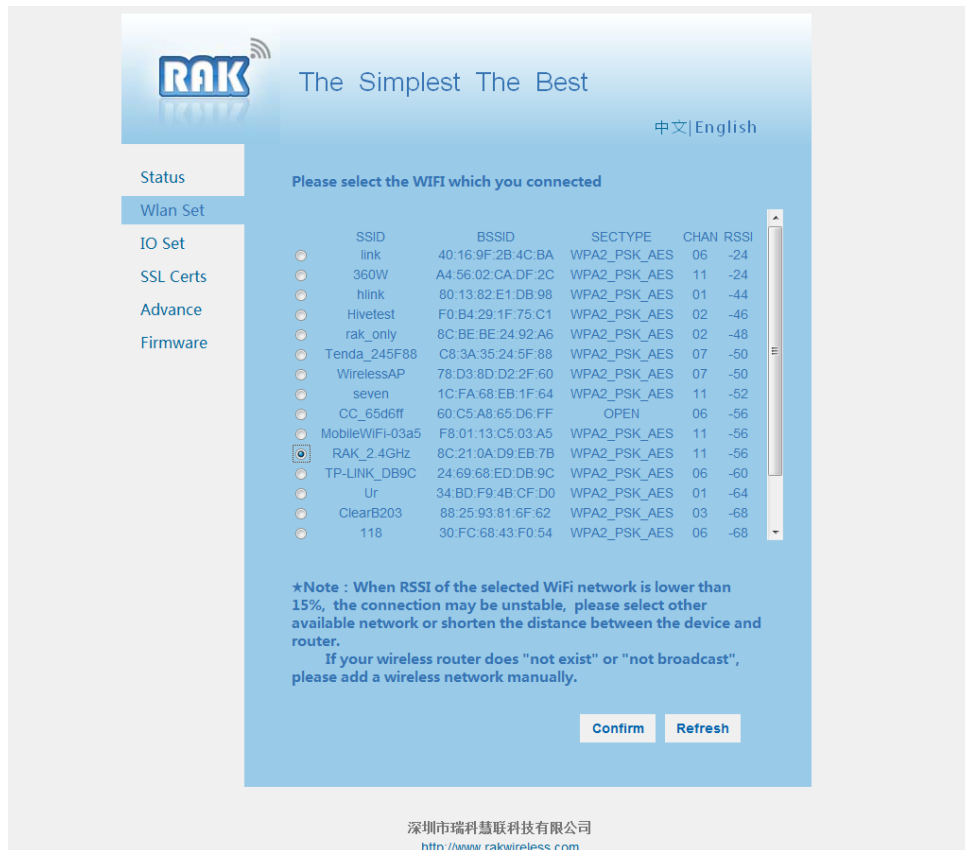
RAK

The Simplest The Best

中文|English

Status
Wlan Set
IO Set
SSL Certs
Advance
Firmware

Please select the WIFI which you connected

| | SSID | BSSID | SECTYPE | CHAN | RSSI |
|---|---|---|---|---|---|
| | link | 40:16:9F:2B:4C:BA | WPA2_PSK_AES | 06 | -24 |
| | 360W | A4:56:02:CA:DF:2C | WPA2_PSK_AES | 11 | -24 |
| | hlink | 80:13:82:E1:DB:98 | WPA2_PSK_AES | 01 | -44 |
| | Hivetest | F0:B4:29:1F:75:C1 | WPA2_PSK_AES | 02 | -46 |
| | rak_only | 8C:BE:BE:24:92:A6 | WPA2_PSK_AES | 02 | -48 |
| | Tenda_245F88 | C8:3A:35:24:5F:88 | WPA2_PSK_AES | 07 | -50 |
| | WirelessAP | 78:D3:8D:D2:2F:60 | WPA2_PSK_AES | 07 | -50 |
| | seven | 1C:FA:68:EB:1F:64 | WPA2_PSK_AES | 11 | -52 |
| | CC_65d6ff | 60:C5:A8:65:D6:FF | OPEN | 06 | -56 |
| | MobileWiFi-03a5 | F8:01:13:C5:03:A5 | WPA2_PSK_AES | 11 | -56 |
| | RAK_2.4GHz | 8C:21:0A:D9:EB:7B | WPA2_PSK_AES | 11 | -56 |
| | TP-LINK_DB9C | 24:69:68:ED:DB:9C | WPA2_PSK_AES | 06 | -60 |
| | Ur | 34:BD:F9:4B:CF:D0 | WPA2_PSK_AES | 01 | -64 |
| | ClearB203 | 88:25:93:81:6F:62 | WPA2_PSK_AES | 03 | -68 |
| | 118 | 30:FC:68:43:F0:54 | WPA2_PSK_AES | 06 | -68 |

★Note：When RSSI of the selected WiFi network is lower than 15%, the connection may be unstable, please select other available network or shorten the distance between the device and router.
If your wireless router does "not exist" or "not broadcast", please add a wireless network manually.

Confirm Refresh

深圳市瑞科慧联科技有限公司
http://www.rakwireless.com